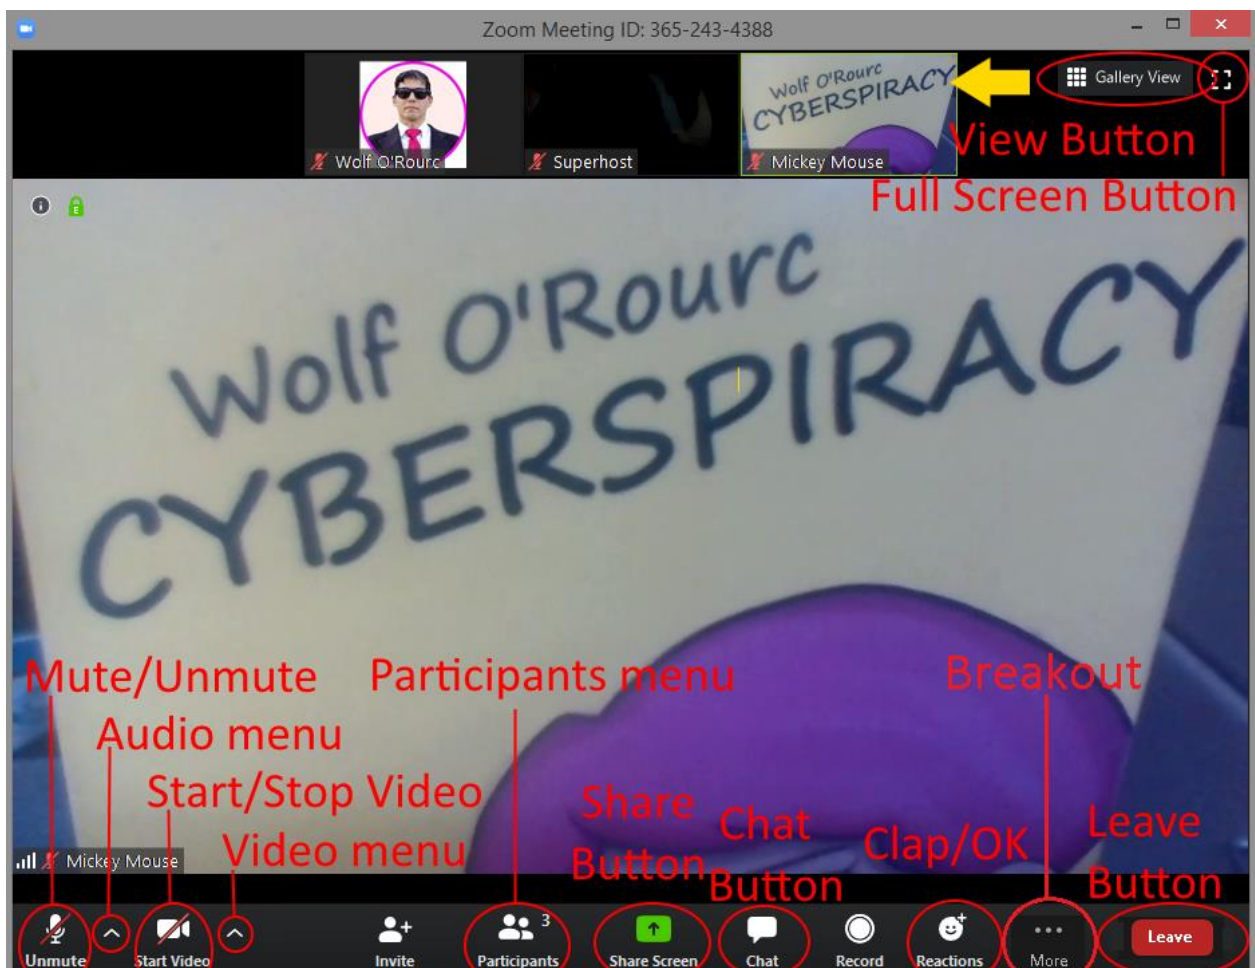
Zoom Meeting ID: 365-243-4388

Wolf O'Rourc
Superhost
Wolf O'Rourc CYBERSPIRACY
Mickey Mouse
Gallery View
View Button
Full Screen Button

Wolf O'Rourc
CYBERSPIRACY

Mute/Unmute
Audio menu
Start/Stop Video
Video menu
Participants menu
Share Button
Chat Button
Clap/OK
Breakout
Leave Button

Mickey Mouse

Unmute
Start Video
Invite
Participants 3
Share Screen
Chat
Record
Reactions
More
Leave